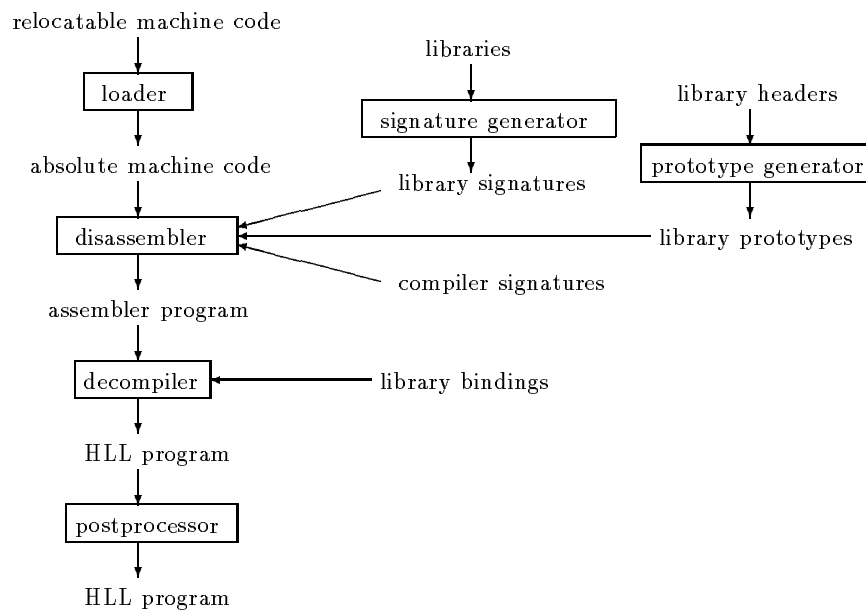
relocatable machine code

loader

absolute machine code

disassembler

assembler program

decompiler

HLL program

postprocessor

HLL program

libraries

signature generator

library signatures

compiler signatures

library bindings

library headers

prototype generator

library prototypes